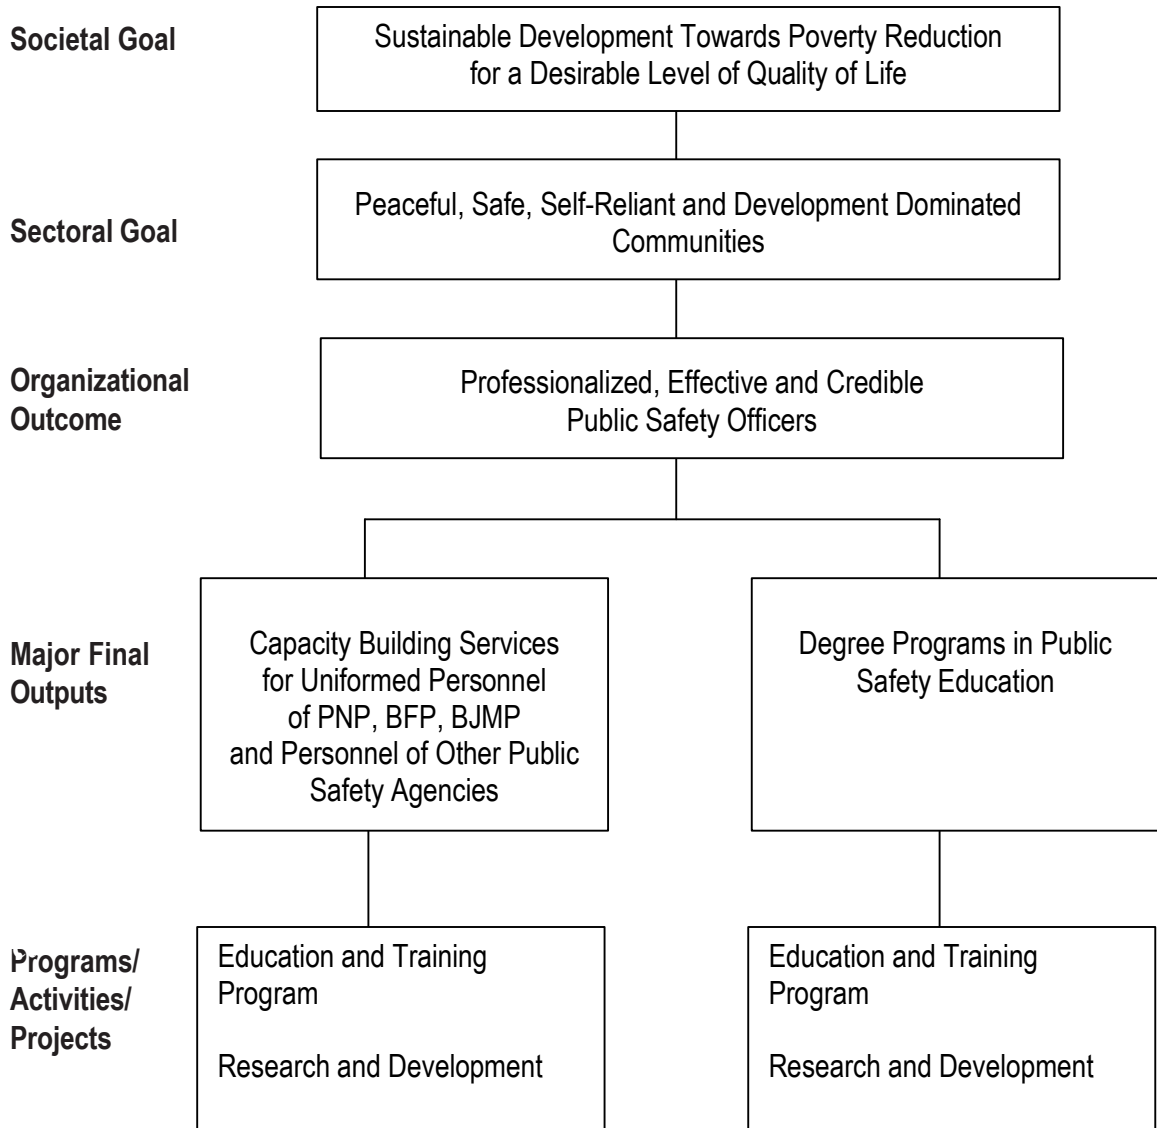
Societal Goal

Sustainable Development Towards Poverty Reduction for a Desirable Level of Quality of Life

Sectoral Goal

Peaceful, Safe, Self-Reliant and Development Dominated Communities

Organizational Outcome

Professionalized, Effective and Credible Public Safety Officers

Major Final Outputs

Capacity Building Services for Uniformed Personnel of PNP, BFP, BJMP and Personnel of Other Public Safety Agencies

Degree Programs in Public Safety Education

Programs/ Activities/ Projects

Education and Training Program

Research and Development

Education and Training Program

Research and Development